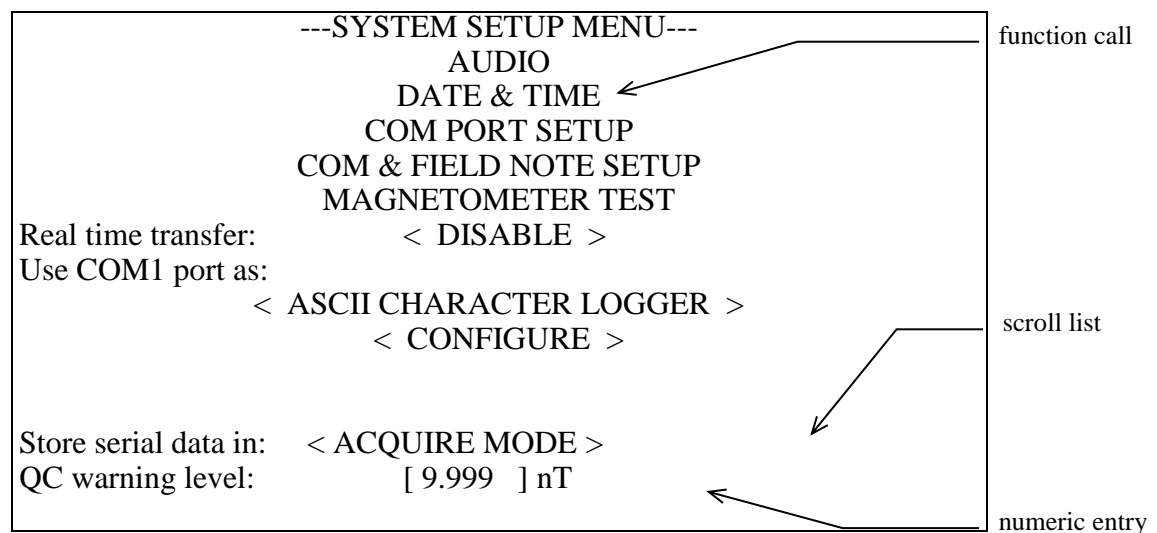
---SYSTEM SETUP MENU---
AUDIO
DATE & TIME
COM PORT SETUP
COM & FIELD NOTE SETUP
MAGNETOMETER TEST
Real time transfer: < DISABLE >
Use COM1 port as:
< ASCII CHARACTER LOGGER >
< CONFIGURE >

Store serial data in: < ACQUIRE MODE >
QC warning level: [ 9.999 ] nT

function call

scroll list

numeric entry